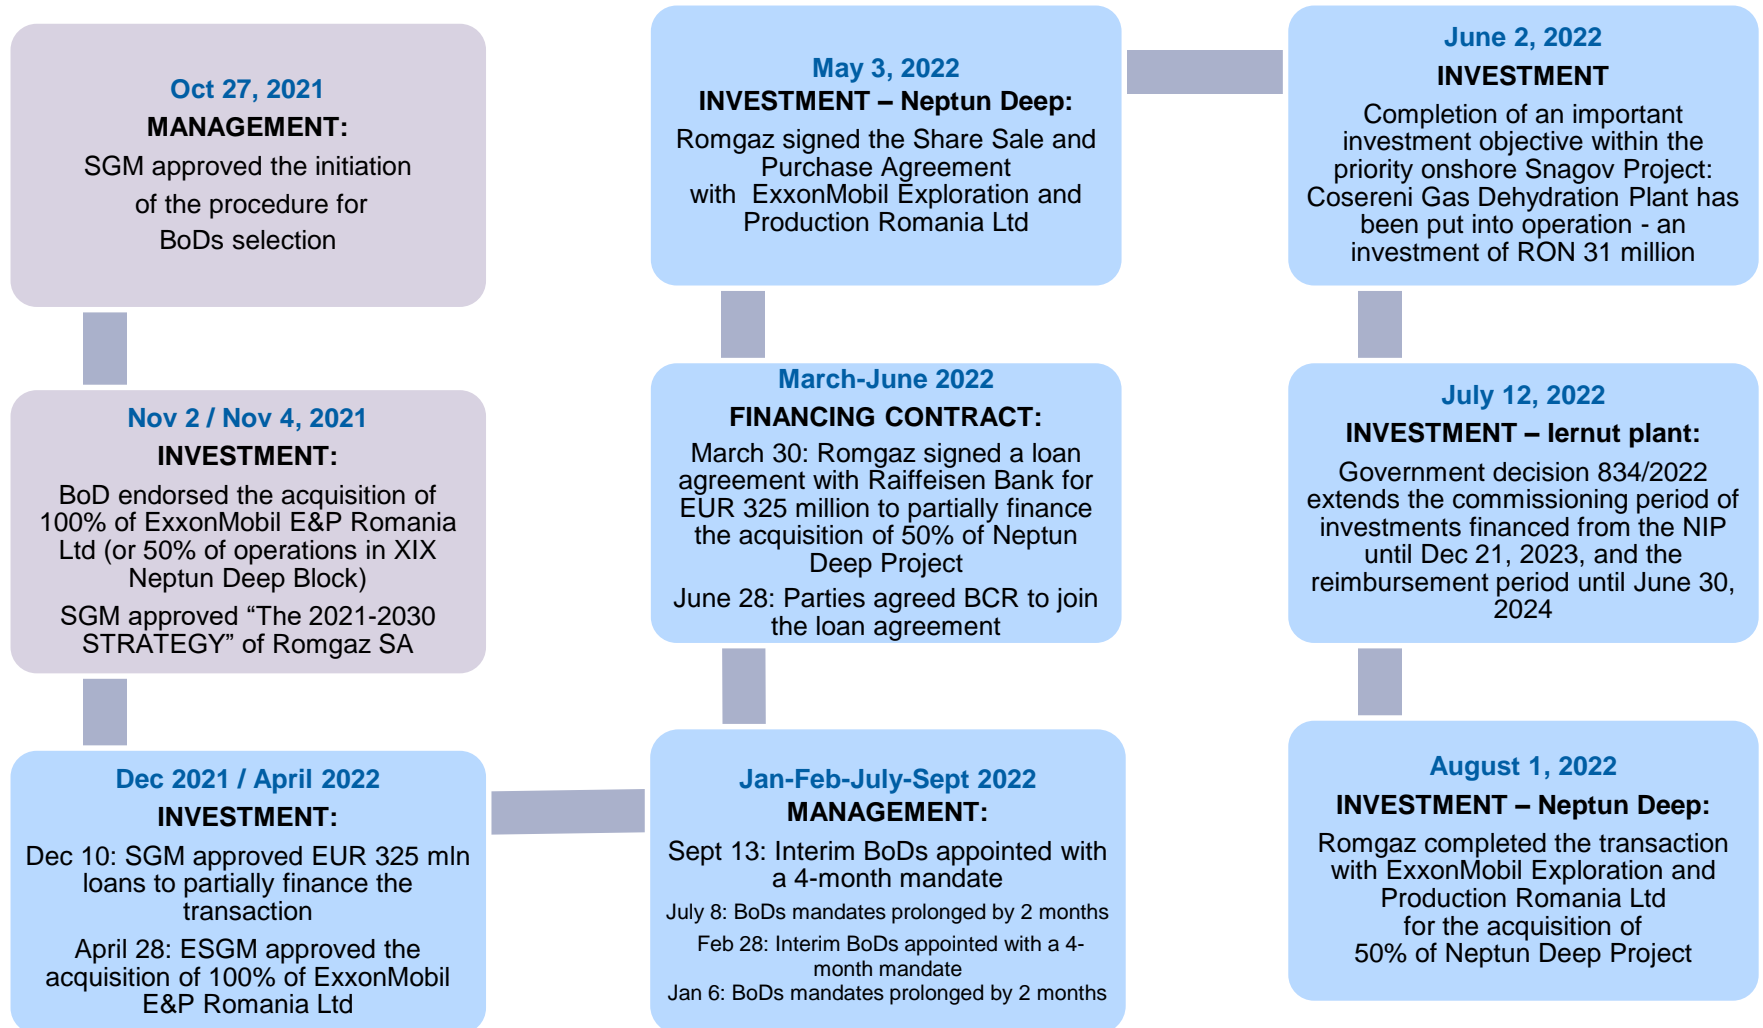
Oct 27, 2021
MANAGEMENT:
SGM approved the initiation of the procedure for BoDs selection

Nov 2 / Nov 4, 2021
INVESTMENT:
BoD endorsed the acquisition of 100% of ExxonMobil E&P Romania Ltd (or 50% of operations in XIX Neptun Deep Block)
SGM approved "The 2021-2030 STRATEGY" of Romgaz SA

Dec 2021 / April 2022
INVESTMENT:
Dec 10: SGM approved EUR 325 mln loans to partially finance the transaction
April 28: ESGM approved the acquisition of 100% of ExxonMobil E&P Romania Ltd

Jan-Feb-July-Sept 2022
MANAGEMENT:
Sept 13: Interim BoDs appointed with a 4-month mandate
July 8: BoDs mandates prolonged by 2 months
Feb 28: Interim BoDs appointed with a 4-month mandate
Jan 6: BoDs mandates prolonged by 2 months

March-June 2022
FINANCING CONTRACT:
March 30: Romgaz signed a loan agreement with Raiffeisen Bank for EUR 325 million to partially finance the acquisition of 50% of Neptun Deep Project
June 28: Parties agreed BCR to join the loan agreement

May 3, 2022
INVESTMENT – Neptun Deep:
Romgaz signed the Share Sale and Purchase Agreement with ExxonMobil Exploration and Production Romania Ltd

June 2, 2022
INVESTMENT
Completion of an important investment objective within the priority onshore Snagov Project: Cosereni Gas Dehydration Plant has been put into operation - an investment of RON 31 million

July 12, 2022
INVESTMENT – Iernut plant:
Government decision 834/2022 extends the commissioning period of investments financed from the NIP until Dec 21, 2023, and the reimbursement period until June 30, 2024

August 1, 2022
INVESTMENT – Neptun Deep:
Romgaz completed the transaction with ExxonMobil Exploration and Production Romania Ltd for the acquisition of 50% of Neptun Deep Project